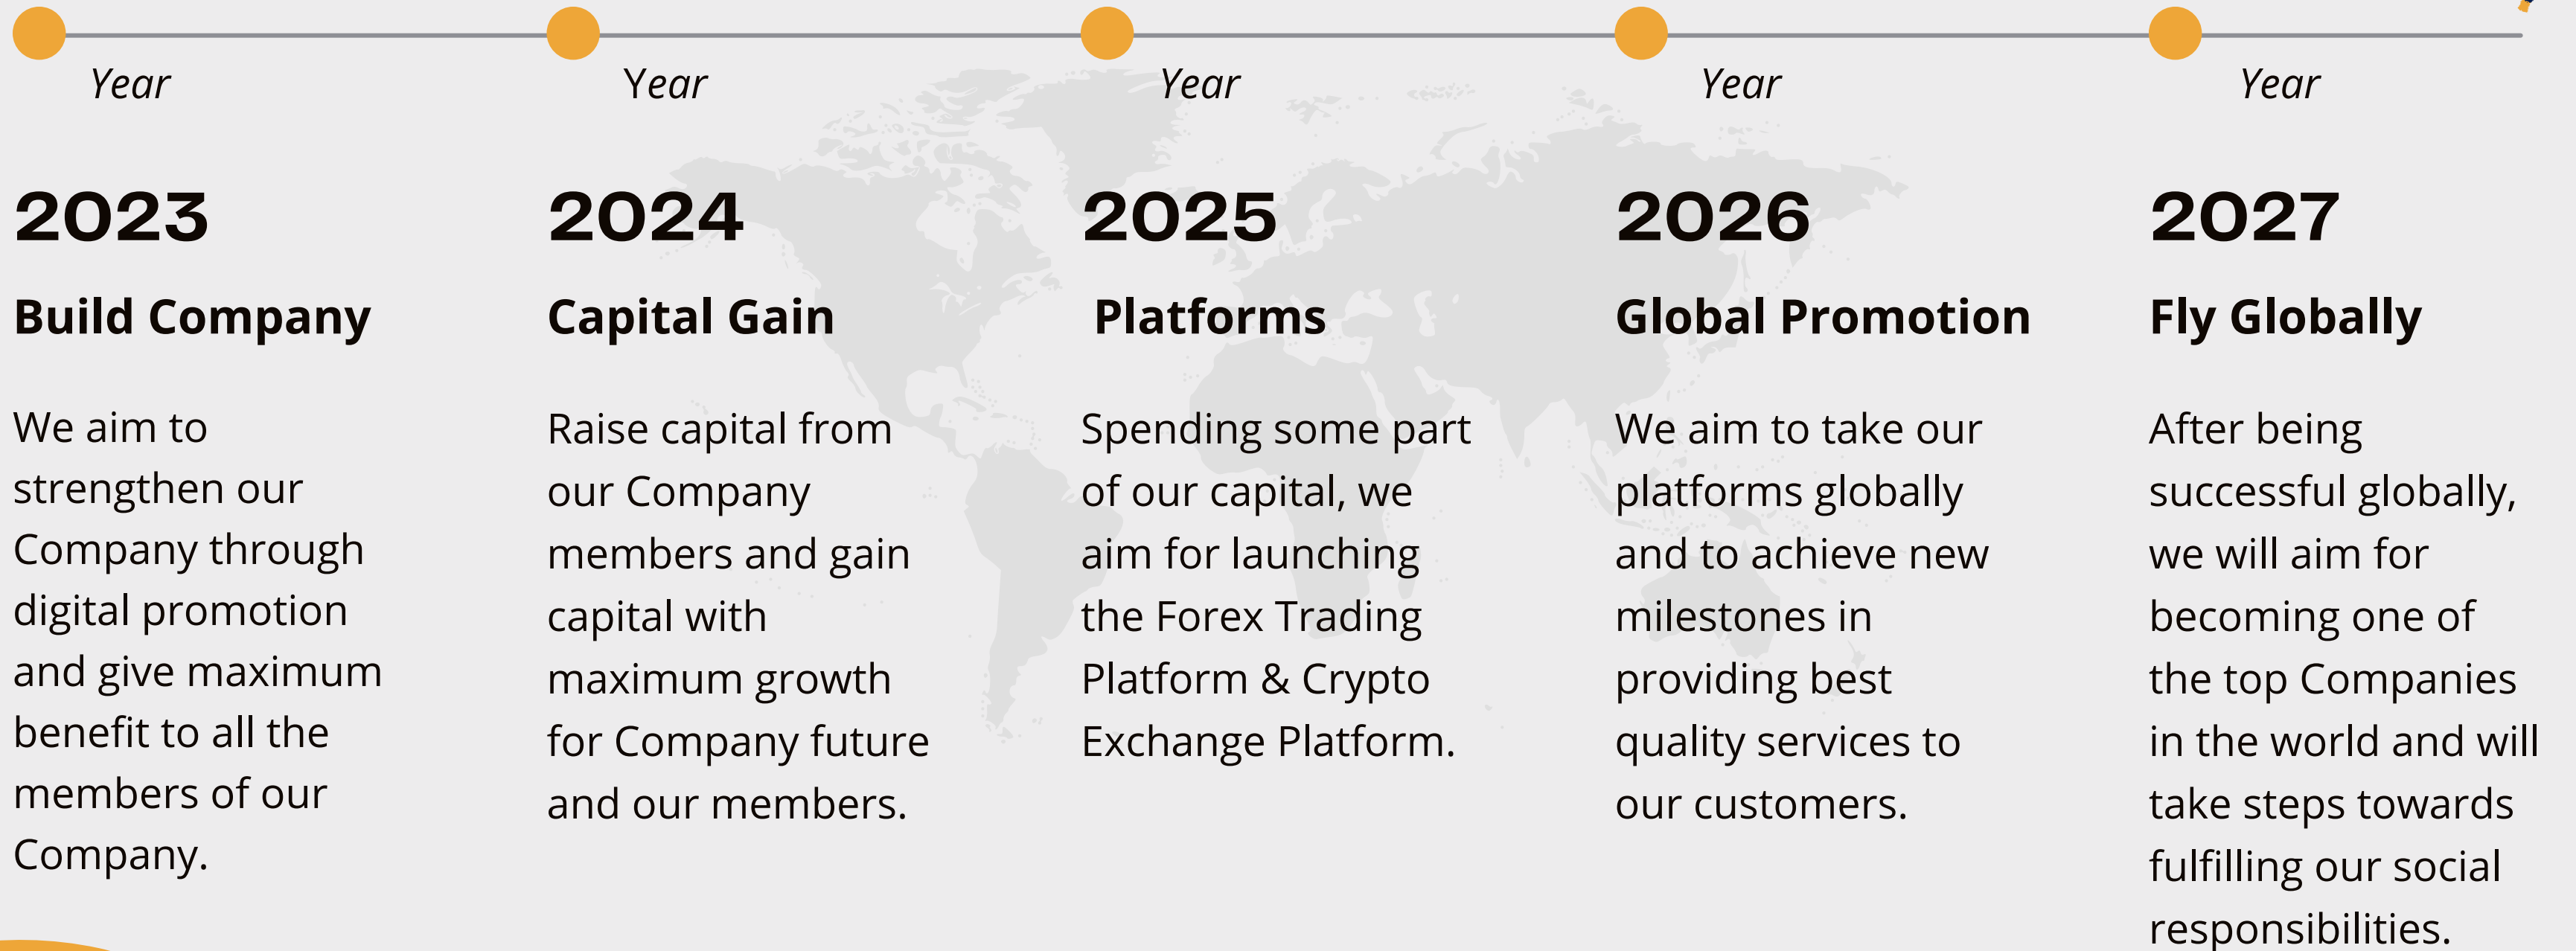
Year

2023

Build Company

We aim to strengthen our Company through digital promotion and give maximum benefit to all the members of our Company.

Year

2024

Capital Gain

Raise capital from our Company members and gain capital with maximum growth for Company future and our members.

Year

2025

Platforms

Spending some part of our capital, we aim for launching the Forex Trading Platform & Crypto Exchange Platform.

Year

2026

Global Promotion

We aim to take our platforms globally and to achieve new milestones in providing best quality services to our customers.

Year

2027

Fly Globally

After being successful globally, we will aim for becoming one of the top Companies in the world and will take steps towards fulfilling our social responsibilities.